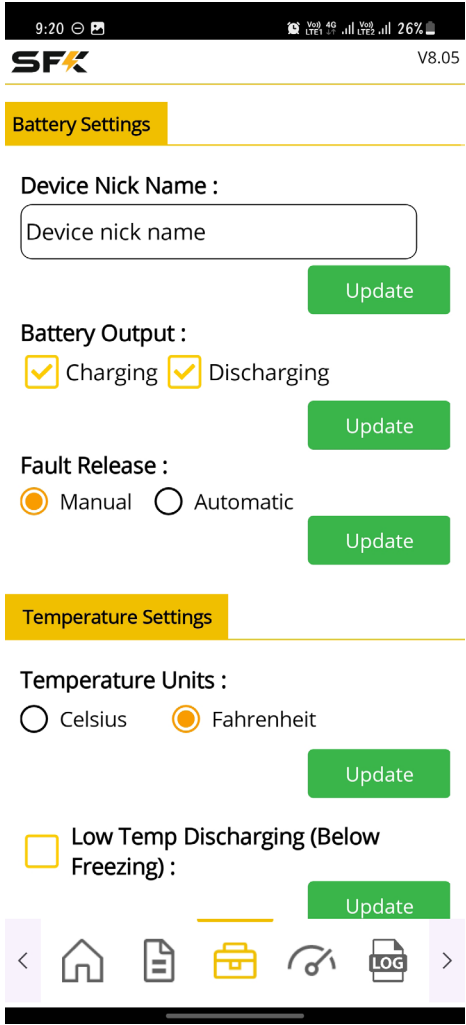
9:20 Vo) LTE1 4G Vo) LTE2 26%

SFK

V8.05

Battery Settings

Device Nick Name :

Device nick name

Update

Battery Output :

Charging Discharging

Update

Fault Release :

Manual Automatic

Update

Temperature Settings

Temperature Units :

Celsius Fahrenheit

Update

Low Temp Discharging (Below Freezing) :

Update

LOG